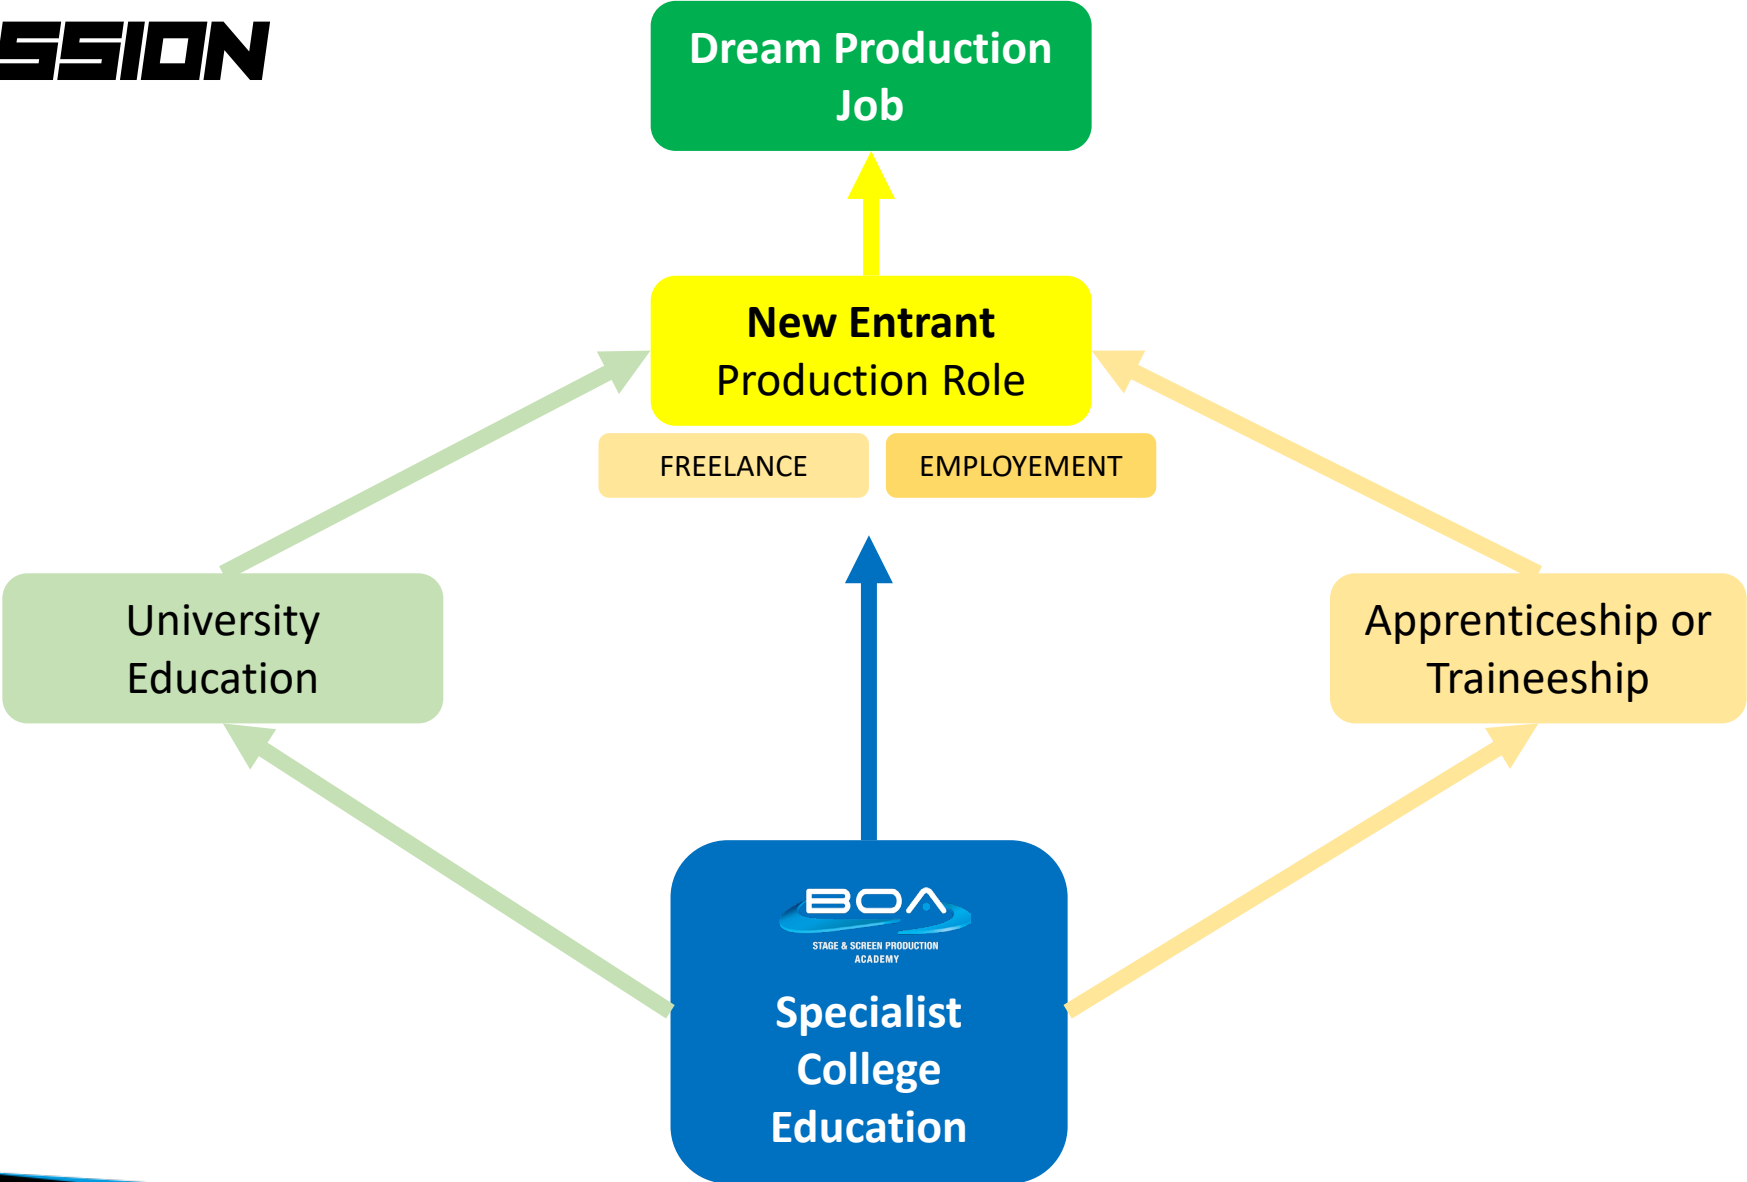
SSION

Dream Production Job

New Entrant Production Role

FREELANCE

EMPLOYEMENT

University Education

Apprenticeship or Traineeship

BOA

STAGE & SCREEN PRODUCTION ACADEMY

Specialist College Education